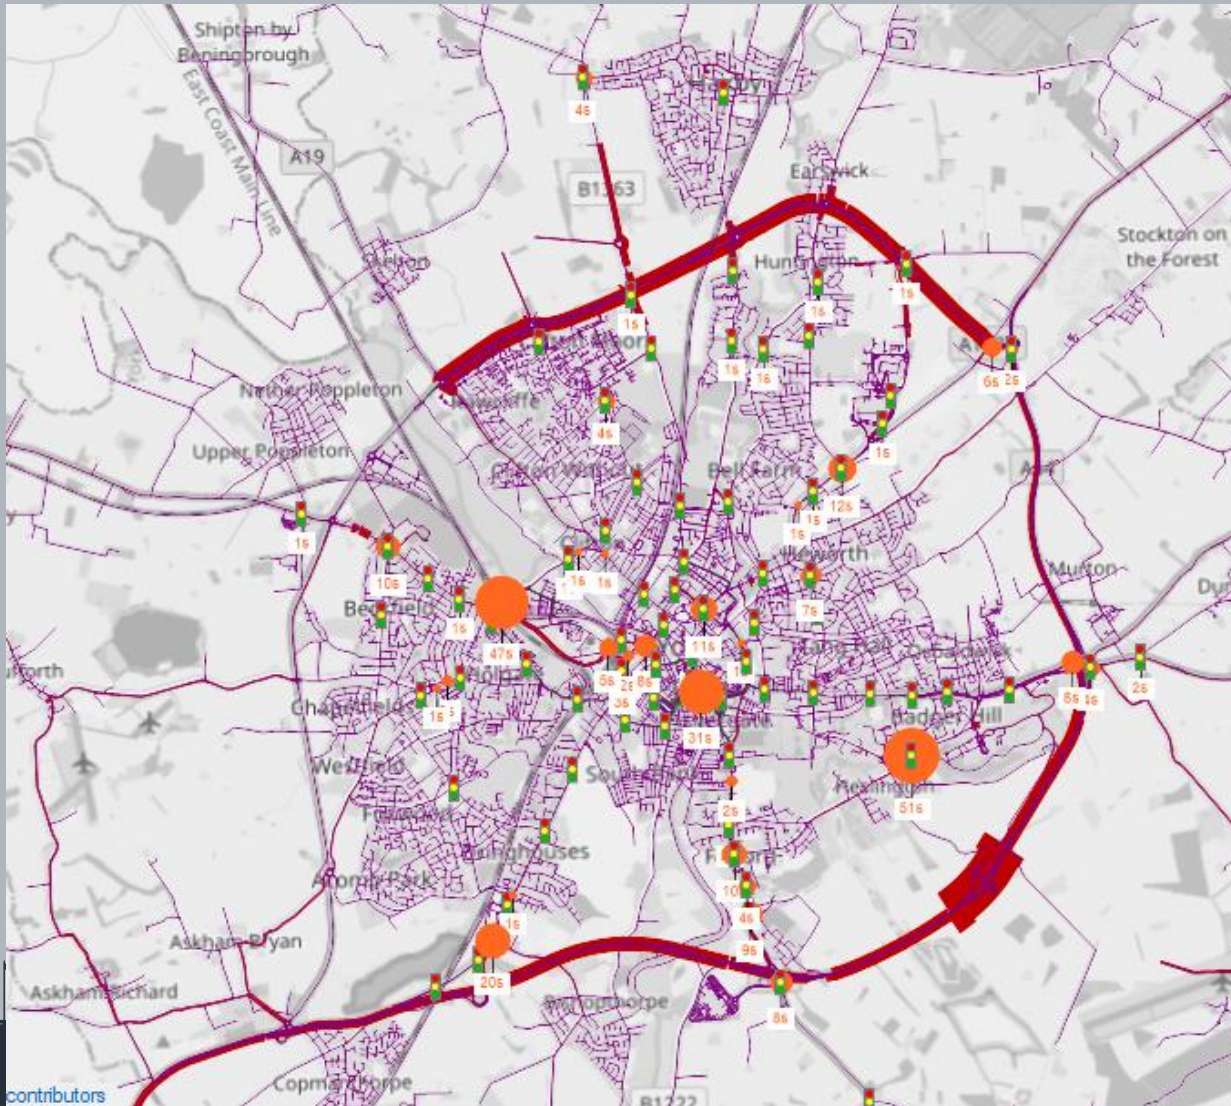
Shipton by Beningbrough

East Coast Main Line

A19

4s

Haxby

B1363

Earswick

Stockton on the Forest

Skelton

Huntington

1s

1s

1s

New Earswick

A1237

1s

1s

6s

2s

Nether Poppleton

Rawcliffe

4s

1s

Upper Poppleton

Clifton Without

Bell Farm

A64

12s

1s

1s

Clifton

1s

1s

1s

1s

10s

Heworth

Murton

Dun

Acomb

7s

1s

47s

11s

fforth

Holgate

Hull Road

Osbaldwick

5s

2s

8s

6s

8s

2s

Chapelfields

1s

3s

Fulford

31s

Badger Hill

Westfield

Heslington

2s

51s

Foxwood

Dringhouses

Fulford

Acomb Park

10

4s

1s

Askham Bryan

9s

20s

Askham Richard

Bishopthorpe

8s

contributors

Copmanthorpe

B1222